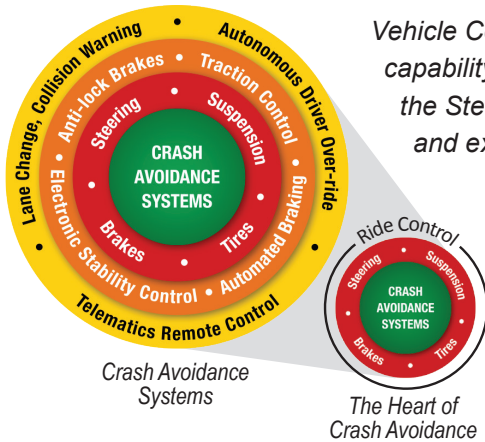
Vehicle C
capability
the Ste
and ex

Lane Change, Collision Warning • Autonomous Driver Over-ride •
Telematics Remote Control •
Anti-lock Brakes • Traction Control •
Electronic Stability Control • Automated Braking
Steering • Suspension • Tires • Brakes •
CRASH AVOIDANCE SYSTEMS

Crash Avoidance Systems

Ride Control
Steering • Suspension • Tires • Brakes •
CRASH AVOIDANCE SYSTEMS

The Heart of Crash Avoidance